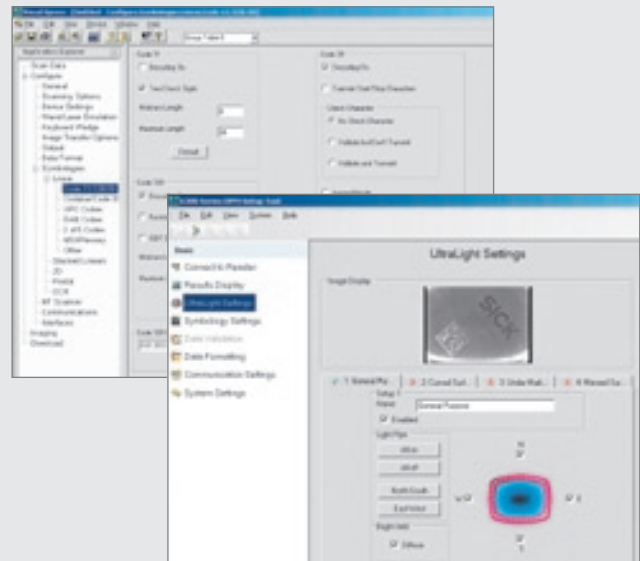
File Edit View Device Window Help

Application Explorer

Scan Data
Configure
General
Scanning Options
Device Settings
Wand/Laser Emulation
Keyboard Wedge
Image Transfer Options
Default
Data Format
Symbologies
Linear
Code 11
Codabar
UPC Codes
EAN Codes
2 of 5 Codes
MSI/Plessey
Other
Stacked Linears
2D
Postal
OCR
RF Scanner
Communications
Interfaces
Imaging
Download

Code 11
Decoding On
Two Check Digits
Minimum Length
Maximum Length
Default

Code 39
Decoding On
Transmit Start/Stop Characters
Check Character
No Check Character
Validate but Don't Transmit
Validate and Transmit

File Edit View System Help

Basic
Connect to Reader
Results Display
UltraLight Settings
Symbology Settings
Data Validation
Data Formatting
Communication Settings
System Settings

UltraLight Settings

Image Display

SICK

1 General Pu
2 Curved Sur
3 Under Mat
4 Marked Su

Setup 1
Name General Purpose
Enabled

Light Pipe
All on
All off
North South
East West

Bright field
Diffuse